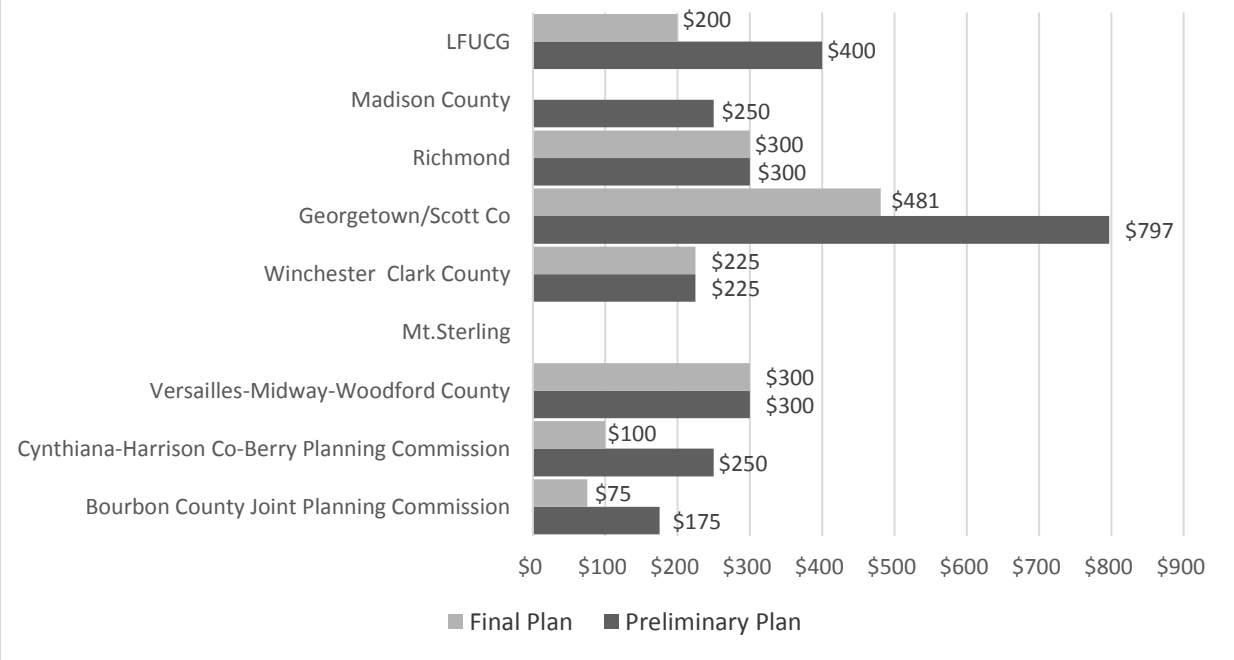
LFUCG $200 $400
Madison County $250
Richmond $300 $300
Georgetown/Scott Co $481 $797
Winchester Clark County $225 $225
Mt.Sterling
Versailles-Midway-Woodford County $300 $300
Cynthiana-Harrison Co-Berry Planning Commission $100 $250
Bourbon County Joint Planning Commission $75 $175

$0 $100 $200 $300 $400 $500 $600 $700 $800 $900

Final Plan Preliminary Plan